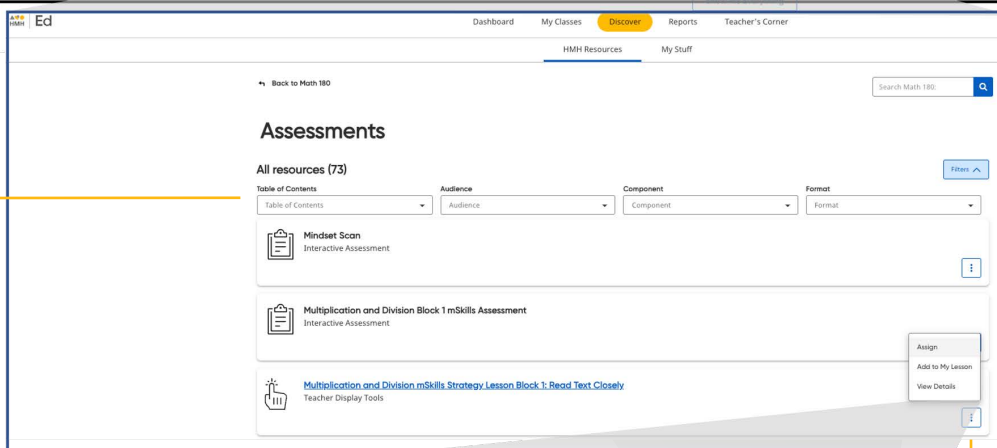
HMH | Ed

Dashboard My Classes Discover Reports Teacher's Corner

HMH Resources My Stuff

Back to Math 180

Search Math 180

Assessments

All resources (73)

Filters

| Table of Contents | Audience | Component | Format |
|---|---|---|---|
| Table of Contents | Audience | Component | Format |

Mindset Scan
Interactive Assessment

Multiplication and Division Block 1 mSkills Assessment
Interactive Assessment

Assign
Add to My Lesson
View Details

Multiplication and Division mSkills Strategy Lesson Block 1: Read Text Closely
Teacher Display Tools